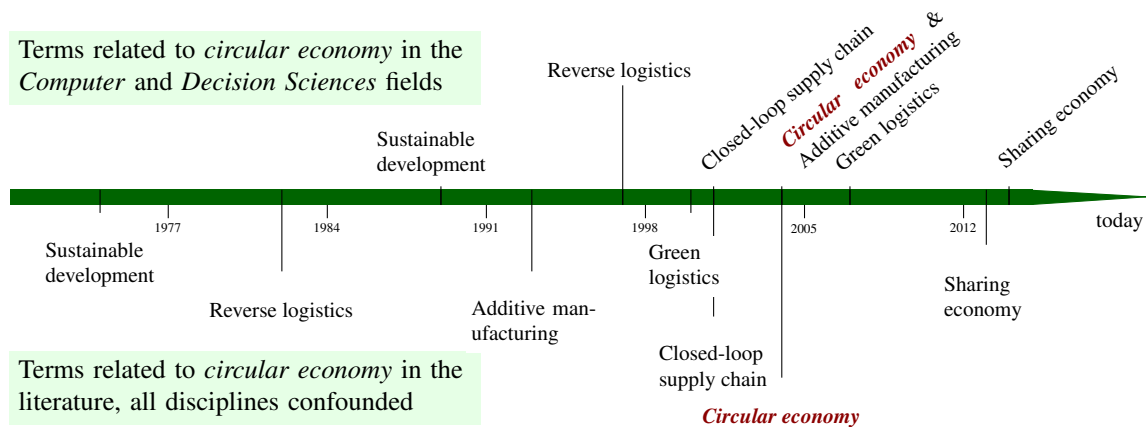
Terms related to *circular economy* in the *Computer* and *Decision Sciences* fields

Reverse logistics

Sustainable development

Closed-loop supply chain

*Circular economy* &
Additive manufacturing
Green logistics

Sharing economy

1977

1984

1991

1998

2005

2012

today

Sustainable development

Reverse logistics

Additive manufacturing

Green logistics

Closed-loop supply chain

*Circular economy*

Sharing economy

Terms related to *circular economy* in the literature, all disciplines confounded